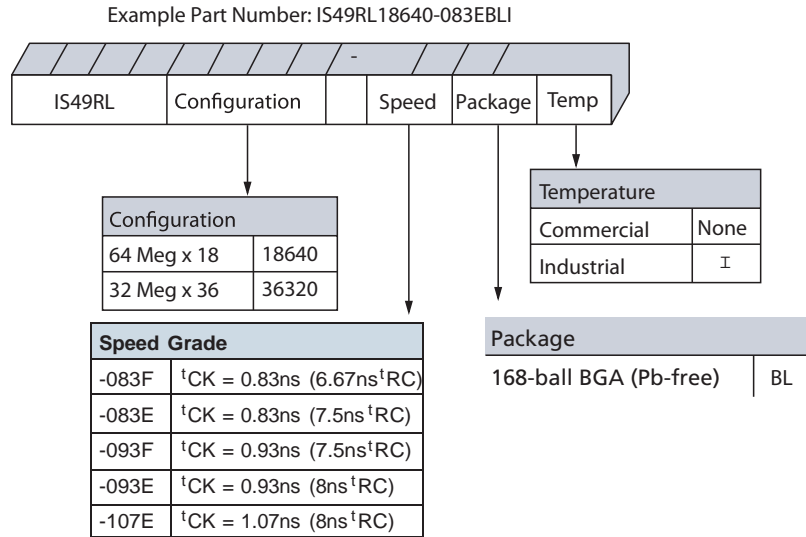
Example Part Number: IS49RL18640-083EBLI

-

| IS49RL | Configuration | | Speed | Package | Temp |
|---|---|---|---|---|---|

| Temperature | |
|---|---|
| Commercial | None |
| Industrial | I |

| Configuration | |
|---|---|
| 64 Meg x 18 | 18640 |
| 32 Meg x 36 | 36320 |

| Speed Grade | |
|---|---|
| -083F | $^tCK = 0.83ns$ ($6.67ns^tRC$) |
| -083E | $^tCK = 0.83ns$ ($7.5ns^tRC$) |
| -093F | $^tCK = 0.93ns$ ($7.5ns^tRC$) |
| -093E | $^tCK = 0.93ns$ ($8ns^tRC$) |
| -107E | $^tCK = 1.07ns$ ($8ns^tRC$) |

| Package | |
|---|---|
| 168-ball BGA (Pb-free) | BL |